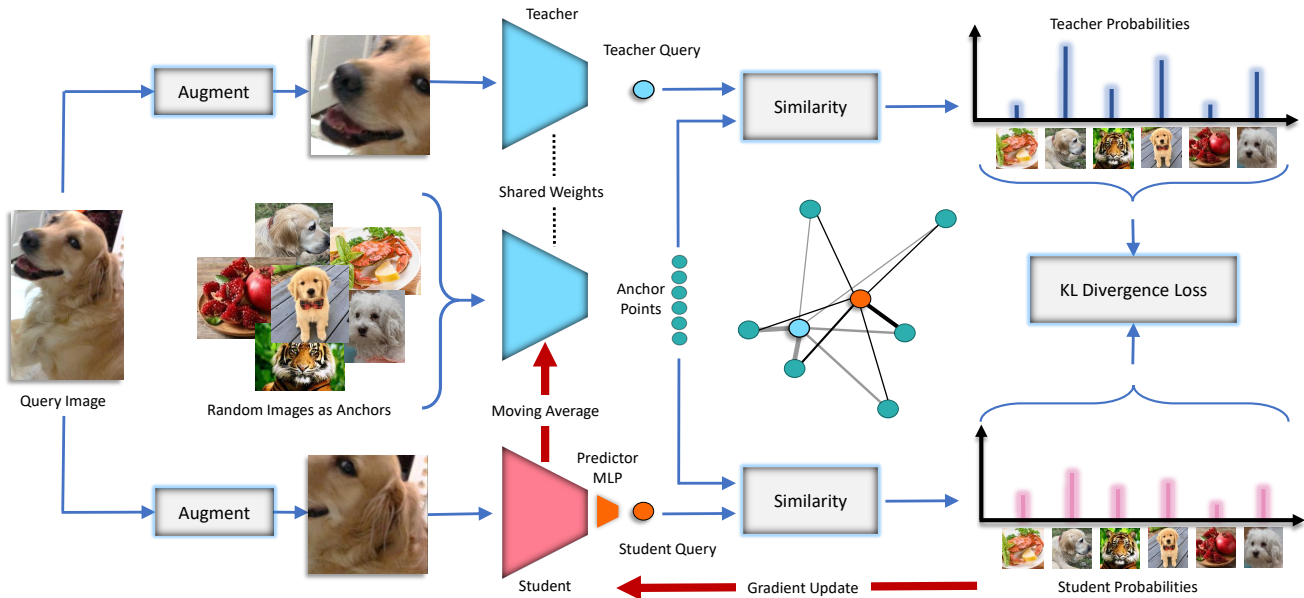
Teacher

Teacher Query

Teacher Probabilities

Augment

Similarity

Shared Weights

Query Image

Random Images as Anchors

Anchor Points

KL Divergence Loss

Moving Average

Predictor MLP

Augment

Similarity

Student Query

Student

Gradient Update

Student Probabilities